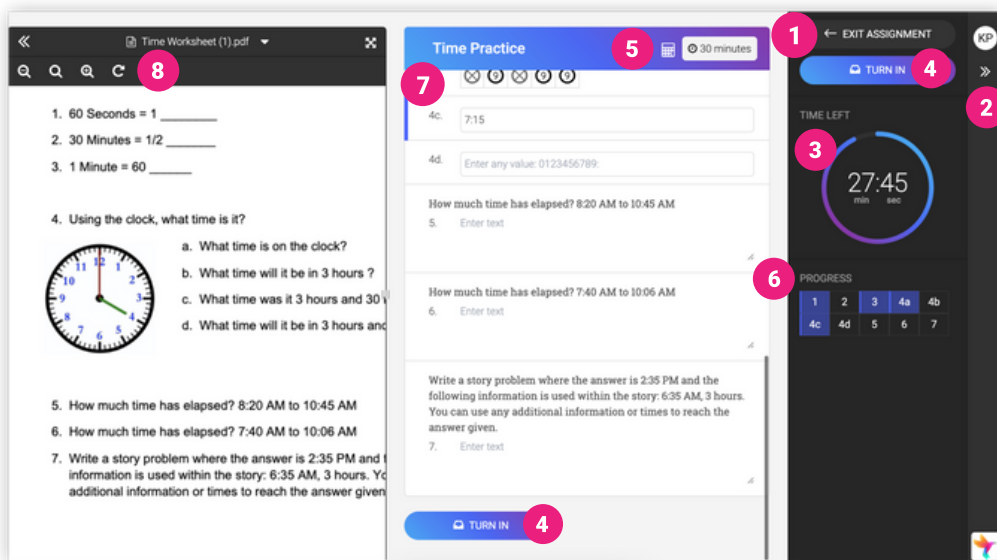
Time Worksheet (1).pdf

8

1. 60 Seconds = 1 ________

2. 30 Minutes = 1/2 _______

3. 1 Minute = 60 ______

4. Using the clock, what time is it?

12 1 2 3 4 5 6 7 8 9 10 11

a. What time is on the clock?

b. What time will it be in 3 hours ?

c. What time was it 3 hours and 30 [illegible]

d. What time will it be in 3 hours an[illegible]

5. How much time has elapsed? 8:20 AM to 10:45 AM

6. How much time has elapsed? 7:40 AM to 10:06 AM

7. Write a story problem where the answer is 2:35 PM and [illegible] information is used within the story: 6:35 AM, 3 hours. Yo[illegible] additional information or times to reach the answer given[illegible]

Time Practice

5

30 minutes

7

4c. 7:15

4d. Enter any value: 0123456789:

How much time has elapsed? 8:20 AM to 10:45 AM

5. Enter text

How much time has elapsed? 7:40 AM to 10:06 AM

6. Enter text

Write a story problem where the answer is 2:35 PM and the following information is used within the story: 6:35 AM, 3 hours. You can use any additional information or times to reach the answer given.

7. Enter text

TURN IN

4

1

EXIT ASSIGNMENT

TURN IN

4

KP

2

TIME LEFT

3

27:45

min sec

6

PROGRESS

| 1 | 2 | 3 | 4a | 4b |
|---|---|---|---|---|
| 4c | 4d | 5 | 6 | 7 |